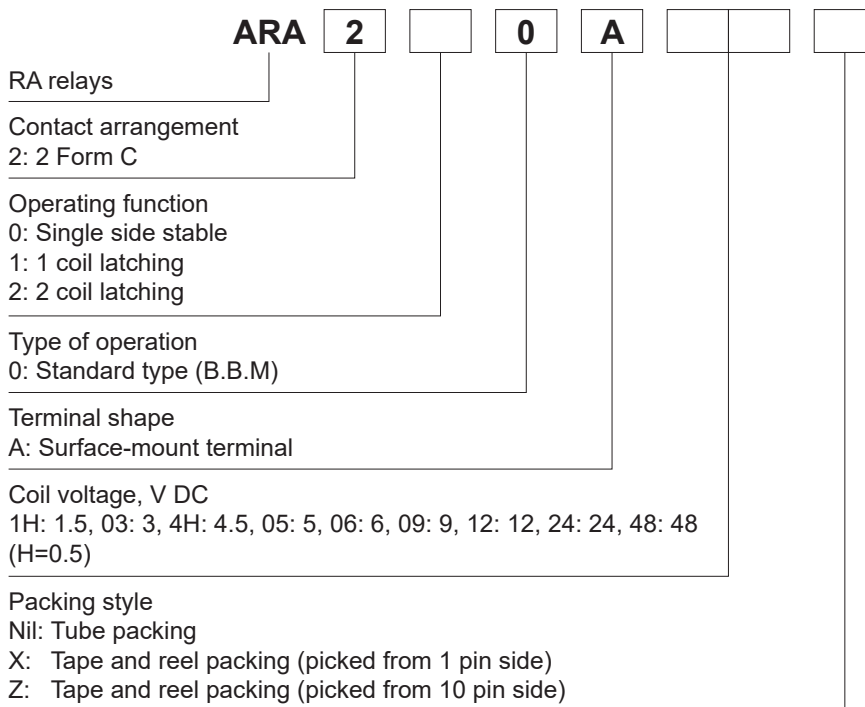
ARA 2 0 A

RA relays

Contact arrangement
2: 2 Form C

Operating function
0: Single side stable
1: 1 coil latching
2: 2 coil latching

Type of operation
0: Standard type (B.B.M)

Terminal shape
A: Surface-mount terminal

Coil voltage, V DC
1H: 1.5, 03: 3, 4H: 4.5, 05: 5, 06: 6, 09: 9, 12: 12, 24: 24, 48: 48
(H=0.5)

Packing style
Nil: Tube packing
X: Tape and reel packing (picked from 1 pin side)
Z: Tape and reel packing (picked from 10 pin side)